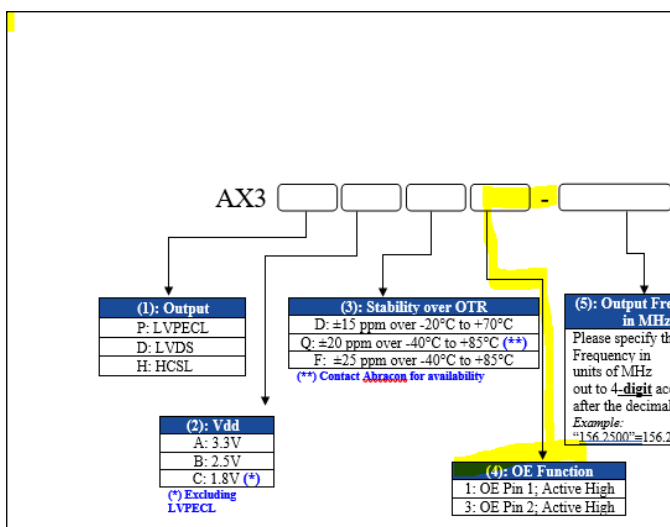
AX3 [ ] [ ] [ ] [ ] - [ ]

| (1): Output |
|---|
| P: LVPECL |
| D: LVDS |
| H: HCSL |

| (2): Vdd |
|---|
| A: 3.3V |
| B: 2.5V |
| C: 1.8V (*) |

(*) Excluding LVPECL

| (3): Stability over OTR |
|---|
| D: ±15 ppm over -20°C to +70°C |
| Q: ±20 ppm over -40°C to +85°C (**) |
| F: ±25 ppm over -40°C to +85°C |

(**) Contact Abracon for availability

| (4): OE Function |
|---|
| 1: OE Pin 1; Active High |
| 3: OE Pin 2; Active High |

(5): Output Fre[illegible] in MHz
Please specify th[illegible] Frequency in units of MHz out to 4-digit ac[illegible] after the decima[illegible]
Example:
"156.2500"=156.2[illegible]